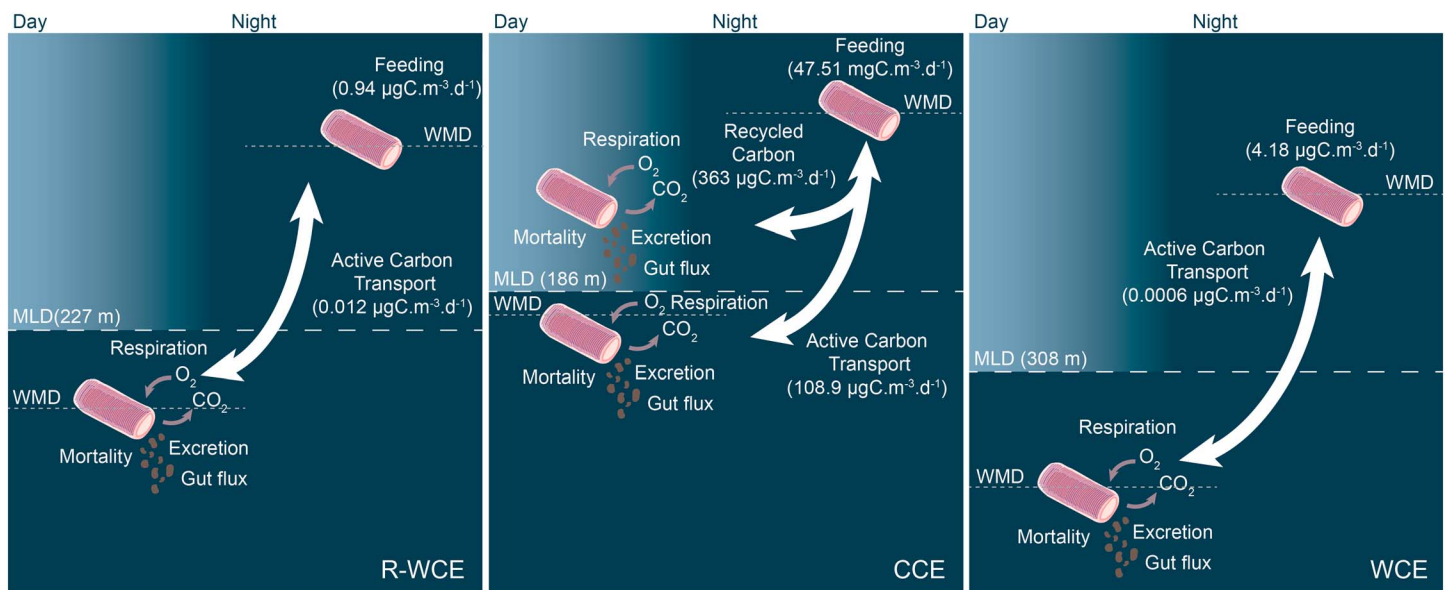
Day Night

Feeding (0.94 μgC.m$^{-3}$.d$^{-1}$)

WMD

Active Carbon Transport (0.012 μgC.m$^{-3}$.d$^{-1}$)

MLD(227 m)

Respiration

$O_2$

WMD

$CO_2$

Excretion

Mortality

Gut flux

R-WCE

Day Night

Feeding (47.51 mgC.m$^{-3}$.d$^{-1}$)

WMD

Respiration

Recycled Carbon (363 μgC.m$^{-3}$.d$^{-1}$)

$O_2$

$CO_2$

Mortality

Excretion

Gut flux

MLD (186 m)

WMD

$O_2$ Respiration

$CO_2$

Active Carbon Transport (108.9 μgC.m$^{-3}$.d$^{-1}$)

Mortality

Excretion

Gut flux

CCE

Day Night

Feeding (4.18 μgC.m$^{-3}$.d$^{-1}$)

WMD

Active Carbon Transport (0.0006 μgC.m$^{-3}$.d$^{-1}$)

MLD (308 m)

Respiration

$O_2$

WMD

$CO_2$

Mortality

Excretion

Gut flux

WCE